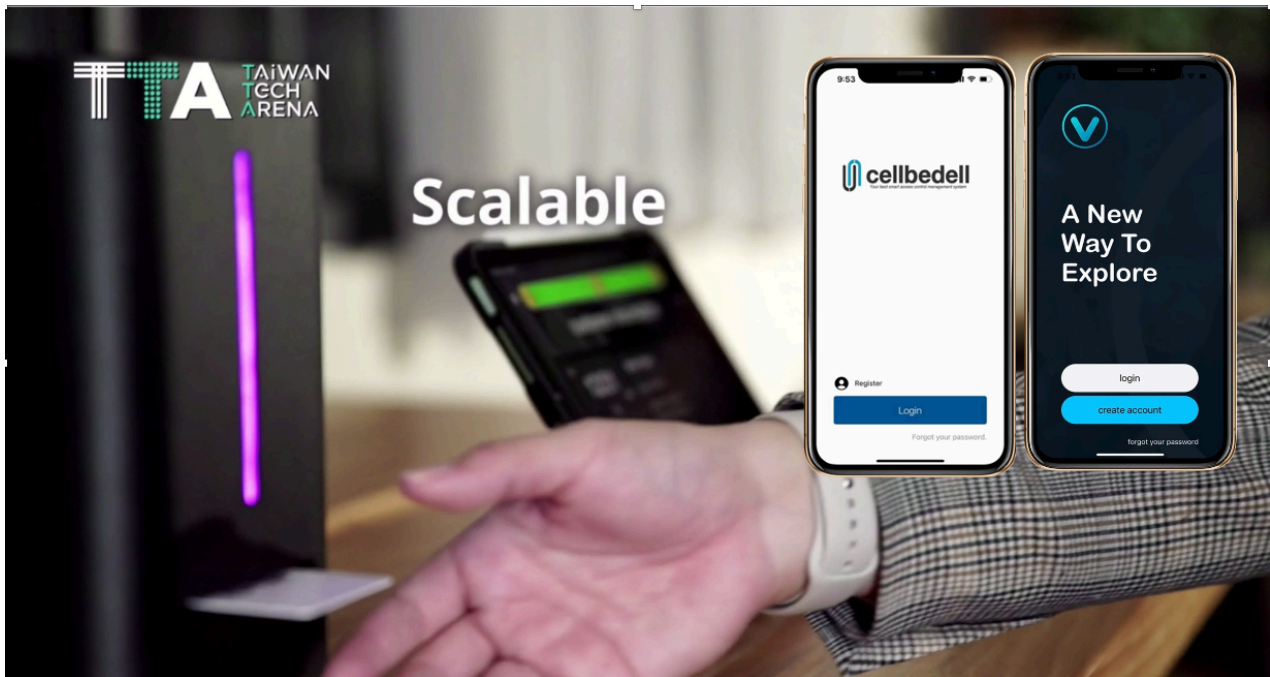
TTA TAIWAN TECH ARENA

Scalable

9:53

cellbedell
Your best smart access control management system

Register

Login

Forgot your password.

A New Way To Explore

login

create account

forgot your password